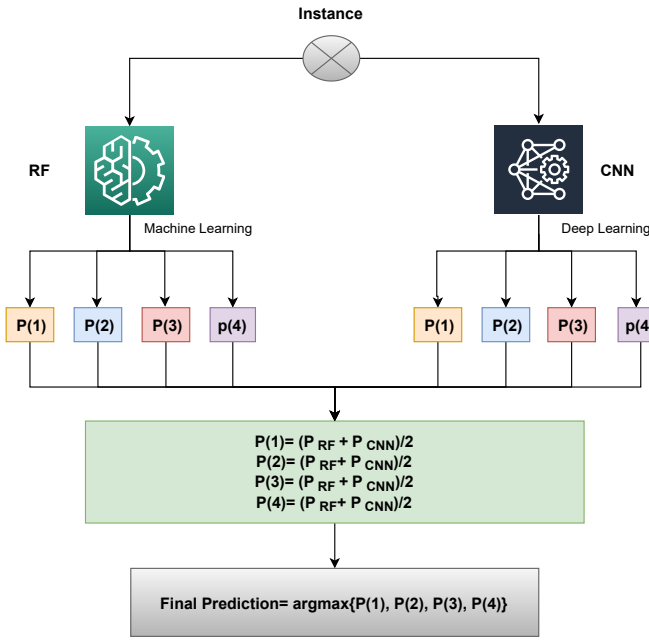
Instance

RF

Machine Learning

CNN

Deep Learning

P(1)

P(2)

P(3)

p(4)

P(1)

P(2)

P(3)

p(4

P(1)= (P $_{RF}$ + P $_{CNN}$)/2
P(2)= (P $_{RF}$+ P $_{CNN}$)/2
P(3)= (P $_{RF}$+ P $_{CNN}$)/2
P(4)= (P $_{RF}$+ P $_{CNN}$)/2

Final Prediction= argmax{P(1), P(2), P(3), P(4)}